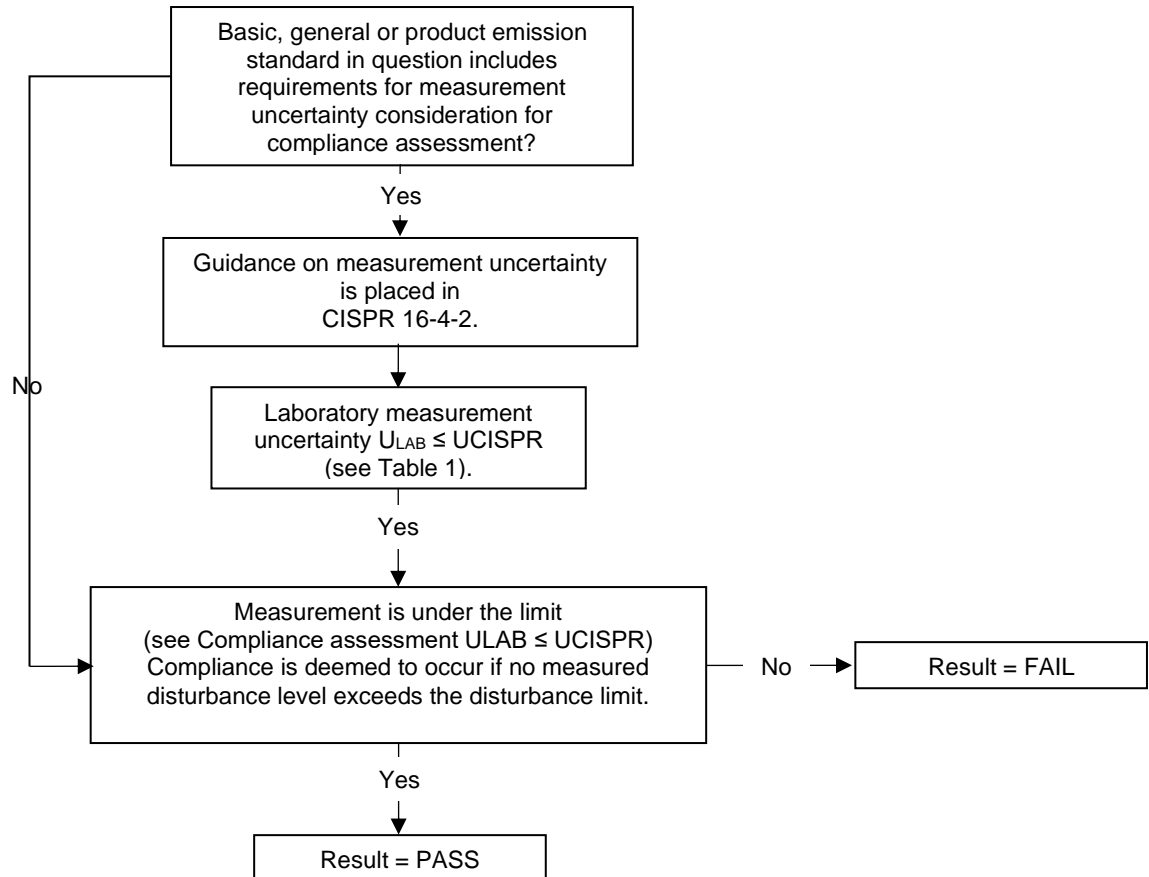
Basic, general or product emission standard in question includes requirements for measurement uncertainty consideration for compliance assessment?

Yes

Guidance on measurement uncertainty is placed in CISPR 16-4-2.

No

Laboratory measurement uncertainty $U_{LAB}$ ≤ UCISPR (see Table 1).

Yes

Measurement is under the limit (see Compliance assessment ULAB ≤ UCISPR) Compliance is deemed to occur if no measured disturbance level exceeds the disturbance limit.

No

Result = FAIL

Yes

Result = PASS